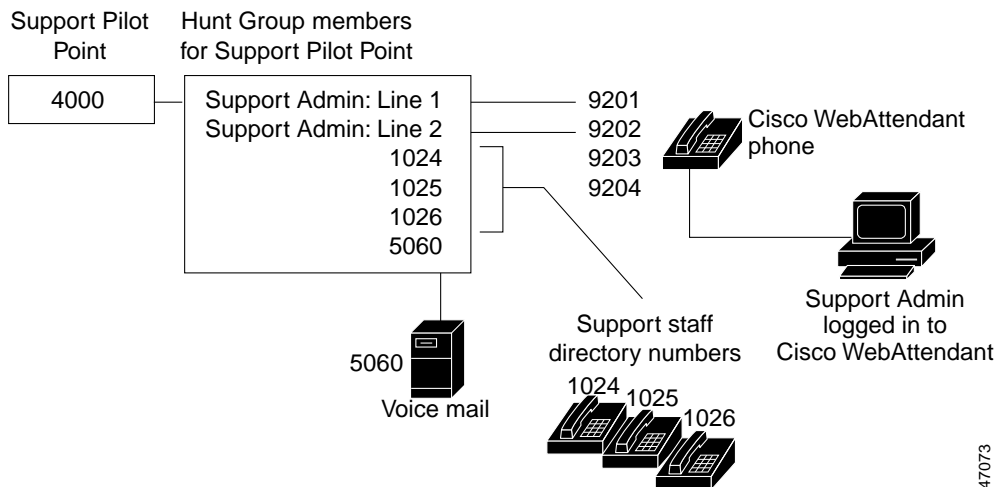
Support Pilot Point

Hunt Group members for Support Pilot Point

4000

Support Admin: Line 1
Support Admin: Line 2
1024
1025
1026
5060

9201
9202
9203
9204

Cisco WebAttendant phone

Support Admin logged in to Cisco WebAttendant

Support staff directory numbers

5060

Voice mail

1024
1025
1026

47073